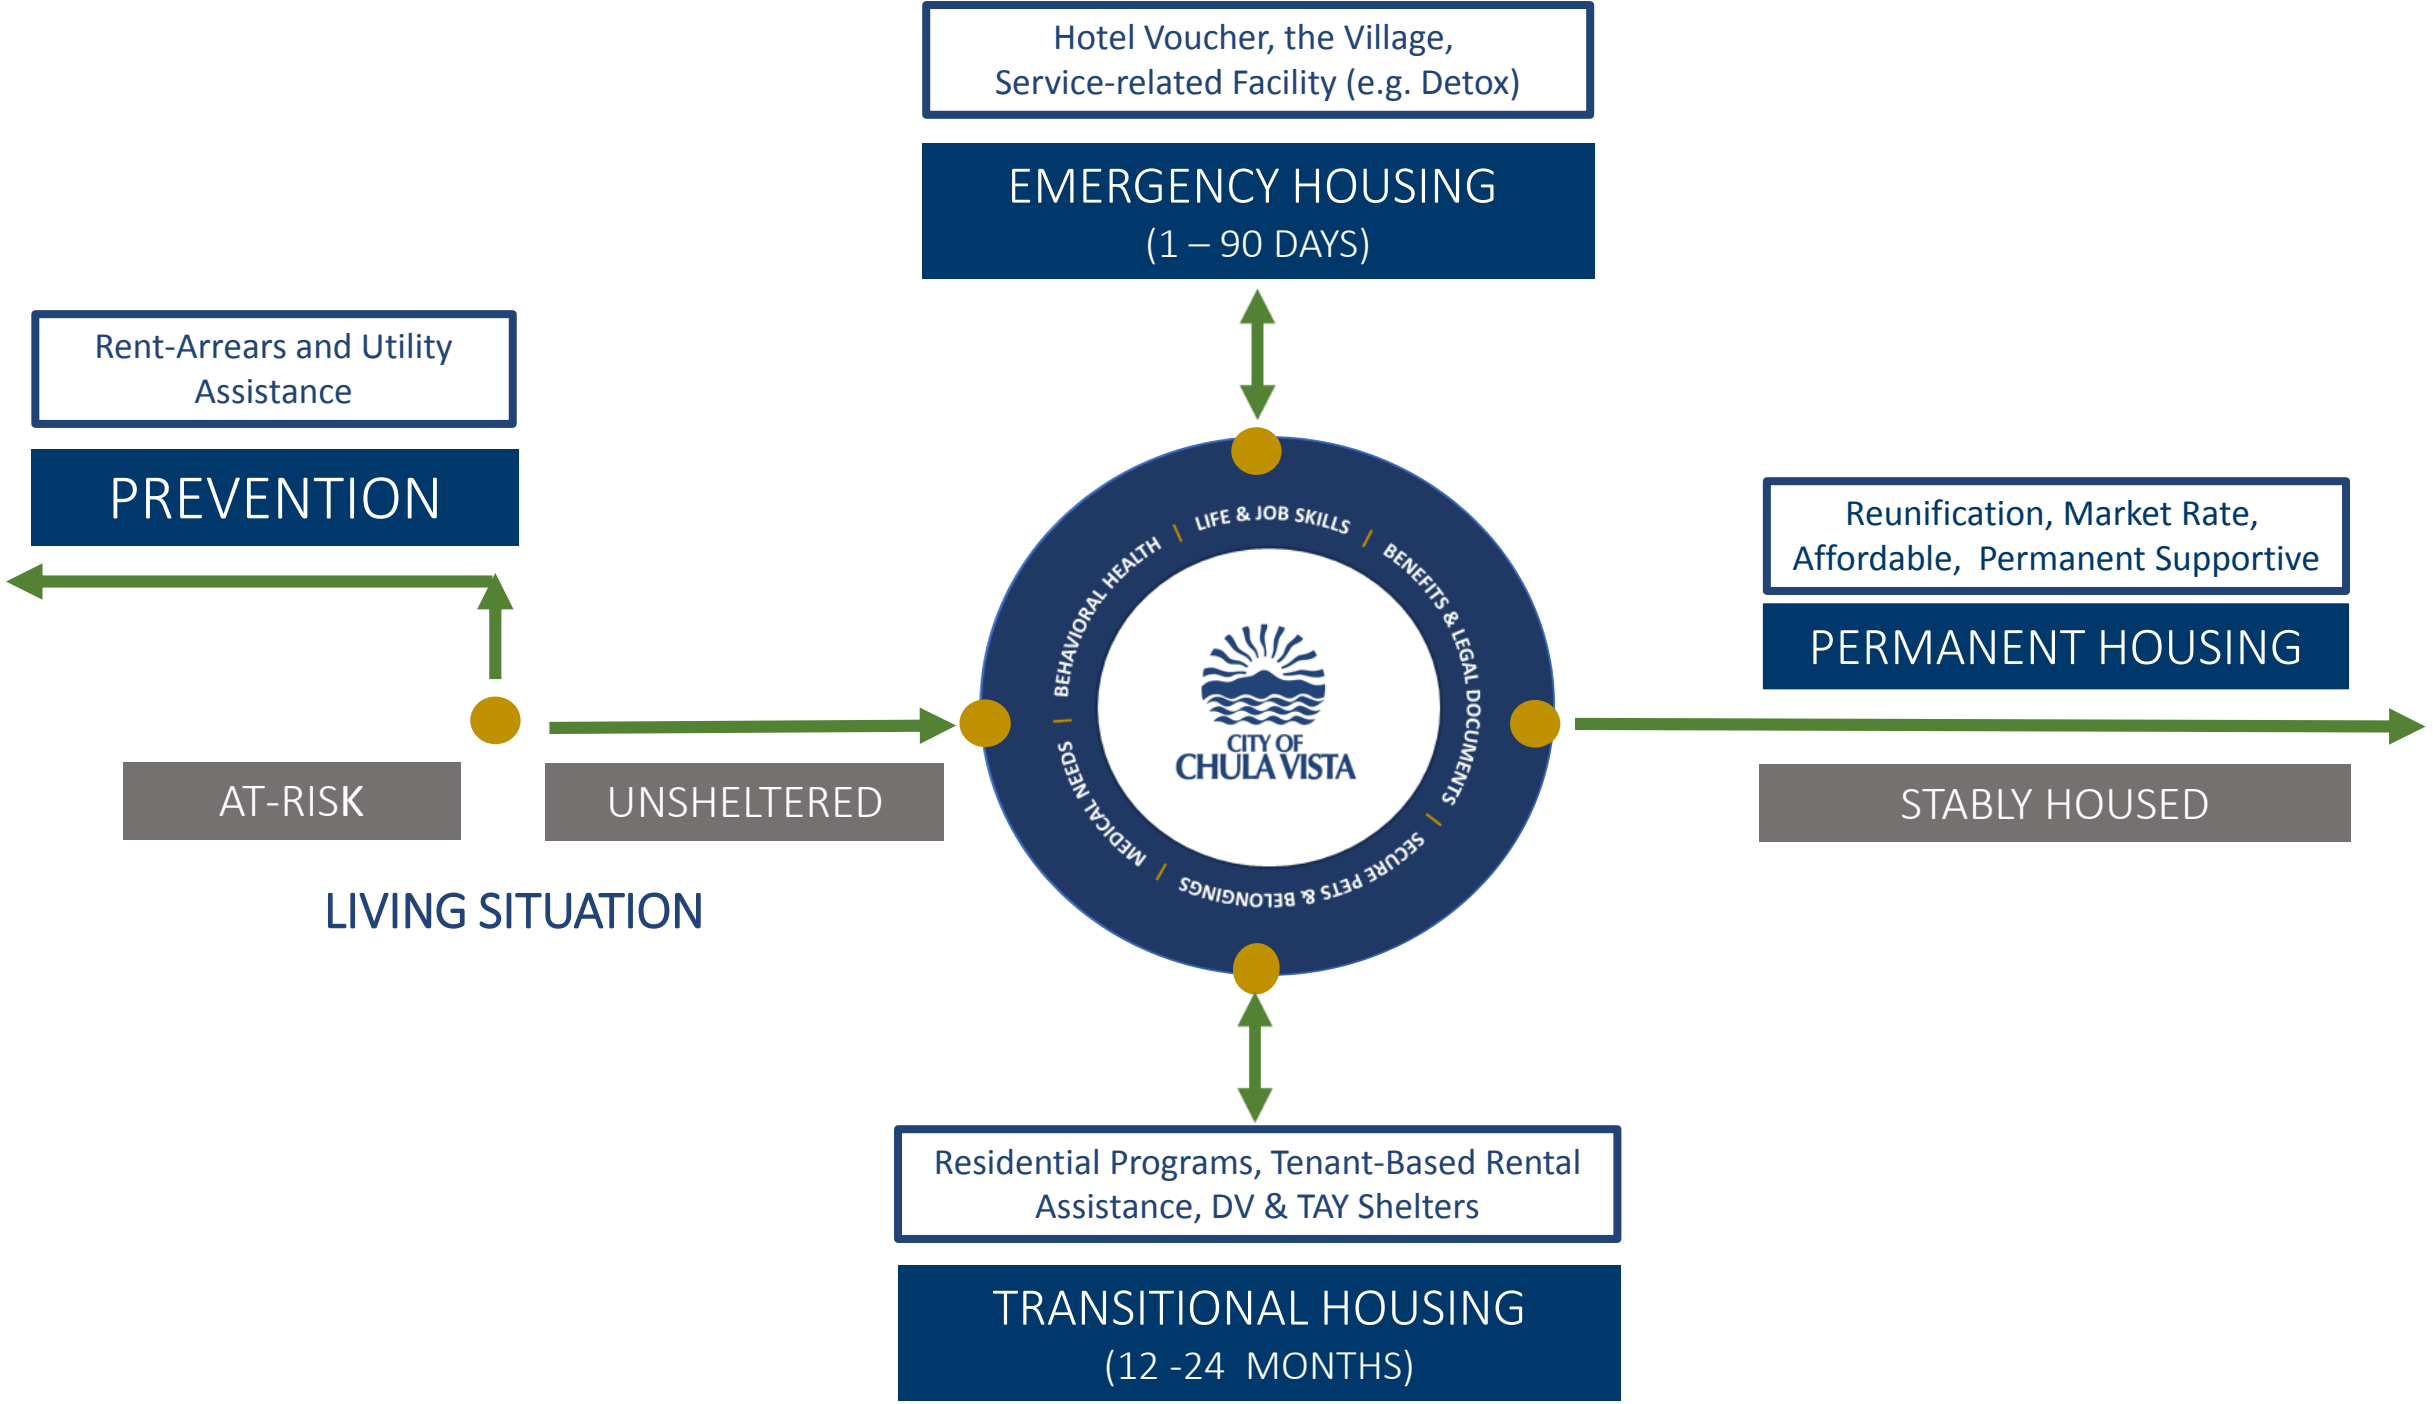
Hotel Voucher, the Village, Service-related Facility (e.g. Detox)

EMERGENCY HOUSING
(1 – 90 DAYS)

Rent-Arrears and Utility Assistance

PREVENTION

Reunification, Market Rate, Affordable, Permanent Supportive

PERMANENT HOUSING

LIFE & JOB SKILLS / BENEFITS & LEGAL DOCUMENTS / SECURE PETS & BELONGINGS / MEDICAL NEEDS / BEHAVIORAL HEALTH

CITY OF CHULA VISTA

AT-RISK

UNSHELTERED

STABLY HOUSED

LIVING SITUATION

Residential Programs, Tenant-Based Rental Assistance, DV & TAY Shelters

TRANSITIONAL HOUSING
(12 -24 MONTHS)